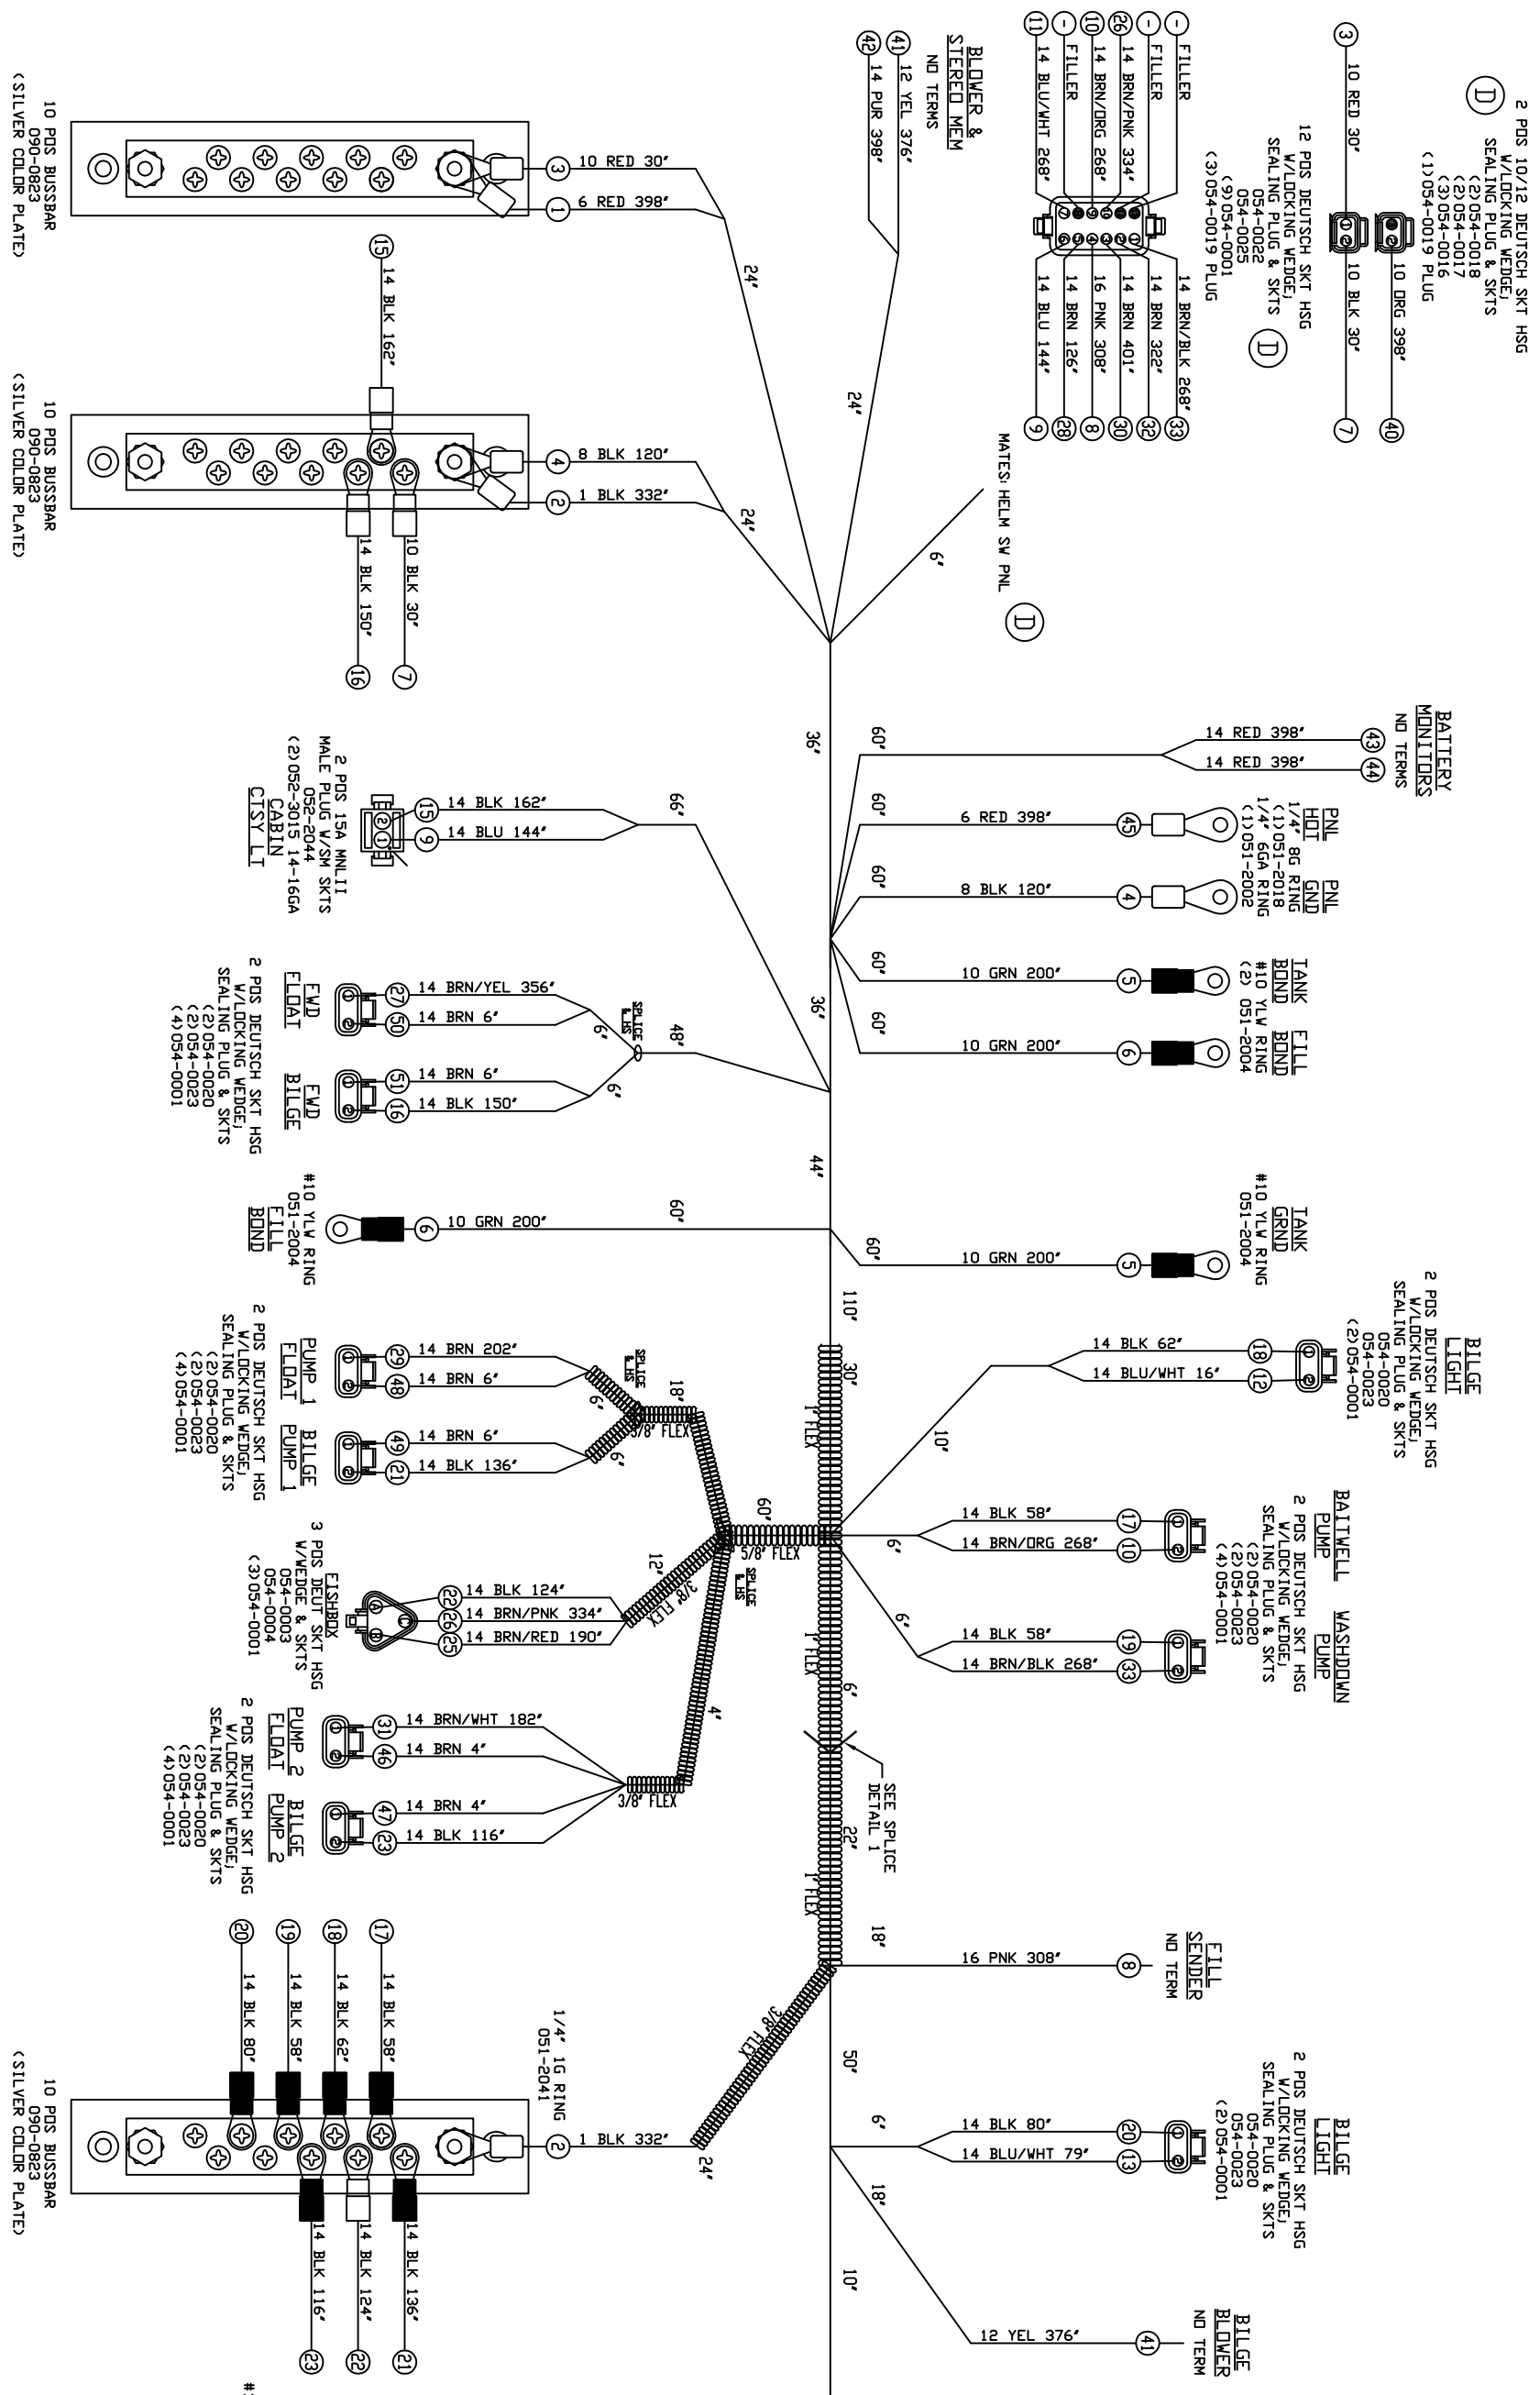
2 POS 10/12 DEUTSCH SKT HSG
W/LOCKING WEDGE,
SEALING PLUG & SKTS
(2)054-0018
(2)054-0017
(3)054-0016
(1)054-0019 PLUG

D

3 10 RED 30'
10 BLK 30' 7
10 ORG 398' 40

12 POS DEUTSCH SKT HSG
W/LOCKING WEDGE,
SEALING PLUG & SKTS
054-0022
054-0025
(9)054-0001
(3)054-0019 PLUG

D

- FILLER
- FILLER
26 14 BRN/PNK 334'
10 14 BRN/ORG 268'
- FILLER
11 14 BLU/WHT 268'

14 BRN/BLK 268' 33
14 BRN 322' 32
14 BRN 401' 30
16 PNK 308' 8
14 BRN 126' 28
14 BLU 144' 9

MATES: HELM SW PNL

D

BLOWER &
STEREO MEM
NO TERMS
41 12 YEL 376'
42 14 PUR 398'

10 POS BUSSBAR
090-0823
(SILVER COLOR PLATE)

3 10 RED 30'
1 6 RED 398'
24'
24'
15 14 BLK 162'

10 POS BUSSBAR
090-0823
(SILVER COLOR PLATE)

4 8 BLK 120'
2 1 BLK 332'
24'
6'
14 BLK 150' 16
10 BLK 30' 7

36'

BATTERY
MONITORS
NO TERMS
14 RED 398' 43
14 RED 398' 44
60'

PNL
HOT
1/4" 8G RING
(1)051-2018
6 RED 398' 45
60'

PNL
GND
1/4" 6GA RING
(1)051-2002
8 BLK 120' 4
60'

TANK
BOND
#10 YLW RING
(2) 051-2004
10 GRN 200' 5
60'

FILL
BOND
10 GRN 200' 6
60'

2 POS 15A MNLII
MALE PLUG W/SM SKTS
052-2044
(2)052-3015 14-16GA
CABIN
CTSY LT
15 14 BLK 162'
9 14 BLU 144'
66'

FWD
FLOAT
27 14 BRN/YEL 356'
50 14 BRN 6'
SPLICE & HS
6'
48'
36'

FWD
BILGE
51 14 BRN 6'
16 14 BLK 150'
6'

2 POS DEUTSCH SKT HSG
W/LOCKING WEDGE,
SEALING PLUG & SKTS
(2)054-0020
(2)054-0023
(4)054-0001

44'

#10 YLW RING
051-2004
FILL
BOND
6 10 GRN 200'
60'

TANK
GRND
#10 YLW RING
051-2004
10 GRN 200' 5
60'

110'

BILGE
LIGHT
2 POS DEUTSCH SKT HSG
W/LOCKING WEDGE,
SEALING PLUG & SKTS
054-0020
054-0023
(2)054-0001
14 BLK 62' 18
14 BLU/WHT 16' 12
30'
1" FLEX
10'

PUMP 1
FLOAT
29 14 BRN 202'
48 14 BRN 6'
SPLICE & HS
6'
18'
3/8" FLEX

BILGE
PUMP 1
49 14 BRN 6'
21 14 BLK 136'
6'

2 POS DEUTSCH SKT HSG
W/LOCKING WEDGE,
SEALING PLUG & SKTS
(2)054-0020
(2)054-0023
(4)054-0001

60'
5/8" FLEX

BAITWELL
PUMP
2 POS DEUTSCH SKT HSG
W/LOCKING WEDGE,
SEALING PLUG & SKTS
(2)054-0020
(2)054-0023
(4)054-0001
14 BLK 58' 17
14 BRN/ORG 268' 10
6'

3 POS DEUT SKT HSG
W/WEDGE & SKTS
054-0003
054-0004
(3)054-0001
FISHBOX
22 14 BLK 124'
26 14 BRN/PNK 334'
25 14 BRN/RED 190'
12'
3/8" FLEX
SPLICE & HS

WASHDOWN
PUMP
14 BLK 58' 19
14 BRN/BLK 268' 33
6'
1" FLEX

PUMP 2
FLOAT
31 14 BRN/WHT 182'
46 14 BRN 4'
4'
6'

BILGE
PUMP 2
47 14 BRN 4'
23 14 BLK 116'
3/8" FLEX

2 POS DEUTSCH SKT HSG
W/LOCKING WEDGE,
SEALING PLUG & SKTS
(2)054-0020
(2)054-0023
(4)054-0001

SEE SPLICE
DETAIL 1
22'
1" FLEX

FILL
SENDER
NO TERM
16 PNK 308' 8
18'

3/8" FLEX

20 14 BLK 80'
19 14 BLK 58'
18 14 BLK 62'
17 14 BLK 58'

1/4" 1G RING
051-2041

10 POS BUSSBAR
090-0823
(SILVER COLOR PLATE)

2 1 BLK 332'
24'

14 BLK 116' 23
14 BLK 124' 22
14 BLK 136' 21

50'

BILGE
LIGHT
2 POS DEUTSCH SKT HSG
W/LOCKING WEDGE,
SEALING PLUG & SKTS
054-0020
054-0023
(2)054-0001
14 BLK 80' 20
14 BLU/WHT 79' 13
6'
18'
10'

BILGE
BLOWER
NO TERM
12 YEL 376' 41